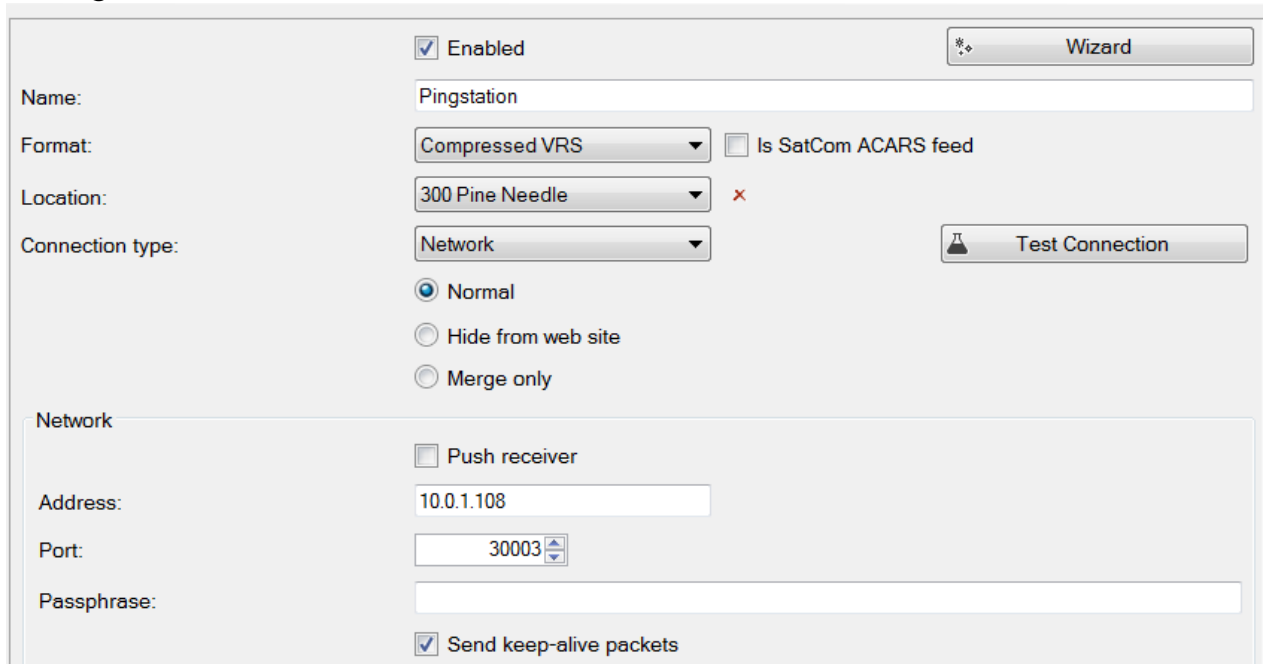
Enabled

Wizard

Name: Pingstation

Format: Compressed VRS

Is SatCom ACARS feed

Location: 300 Pine Needle

×

Connection type: Network

Test Connection

Normal

Hide from web site

Merge only

Network

Push receiver

Address: 10.0.1.108

Port: 30003

Passphrase:

Send keep-alive packets